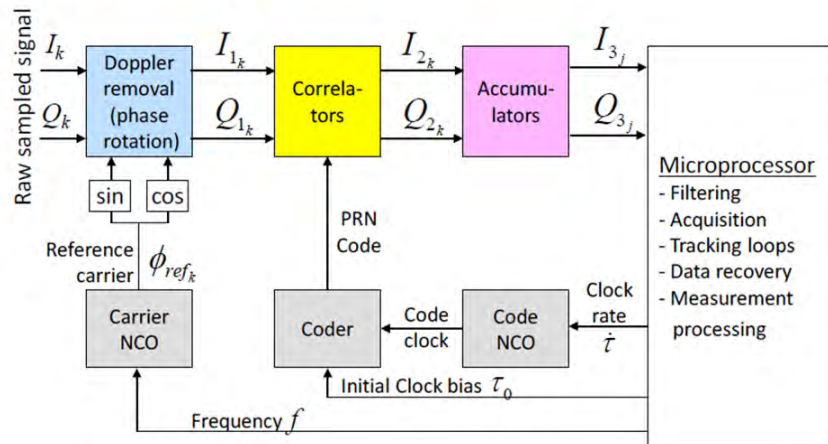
Raw sampled signal

$I_k$

$Q_k$

Doppler removal (phase rotation)

$I_{1_k}$

$Q_{1_k}$

Correla-tors

$I_{2_k}$

$Q_{2_k}$

Accumu-lators

$I_{3_j}$

$Q_{3_j}$

sin

cos

Reference carrier

$\phi_{ref_k}$

PRN Code

Microprocessor
- Filtering
- Acquisition
- Tracking loops
- Data recovery
- Measurement processing

Carrier NCO

Coder

Code clock

Code NCO

Clock rate $\dot{\tau}$

Initial Clock bias $\tau_0$

Frequency $f$